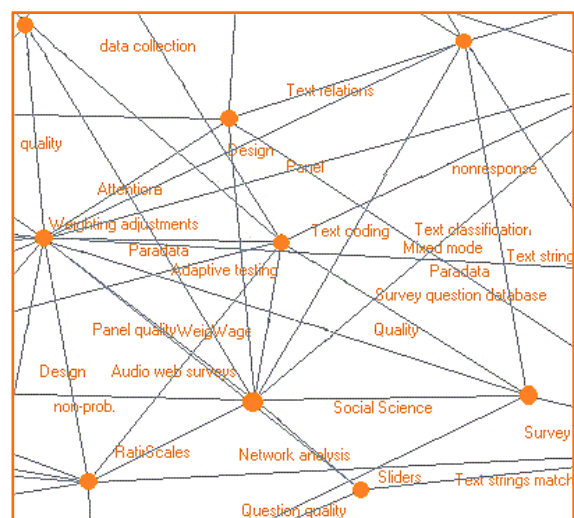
data collection

Text relations

quality

Design

Panel

nonresponse

Attention

Weighting adjustments

Text coding

Text classification

Paradata

Mixed mode

Text string

Adaptive testing

Paradata

Survey question database

Panel qualityWeigWage

Quality

Design

Audio web surveys

non-prob.

Social Science

Survey

RatiScales

Network analysis

Sliders

Text strings match

Question quality